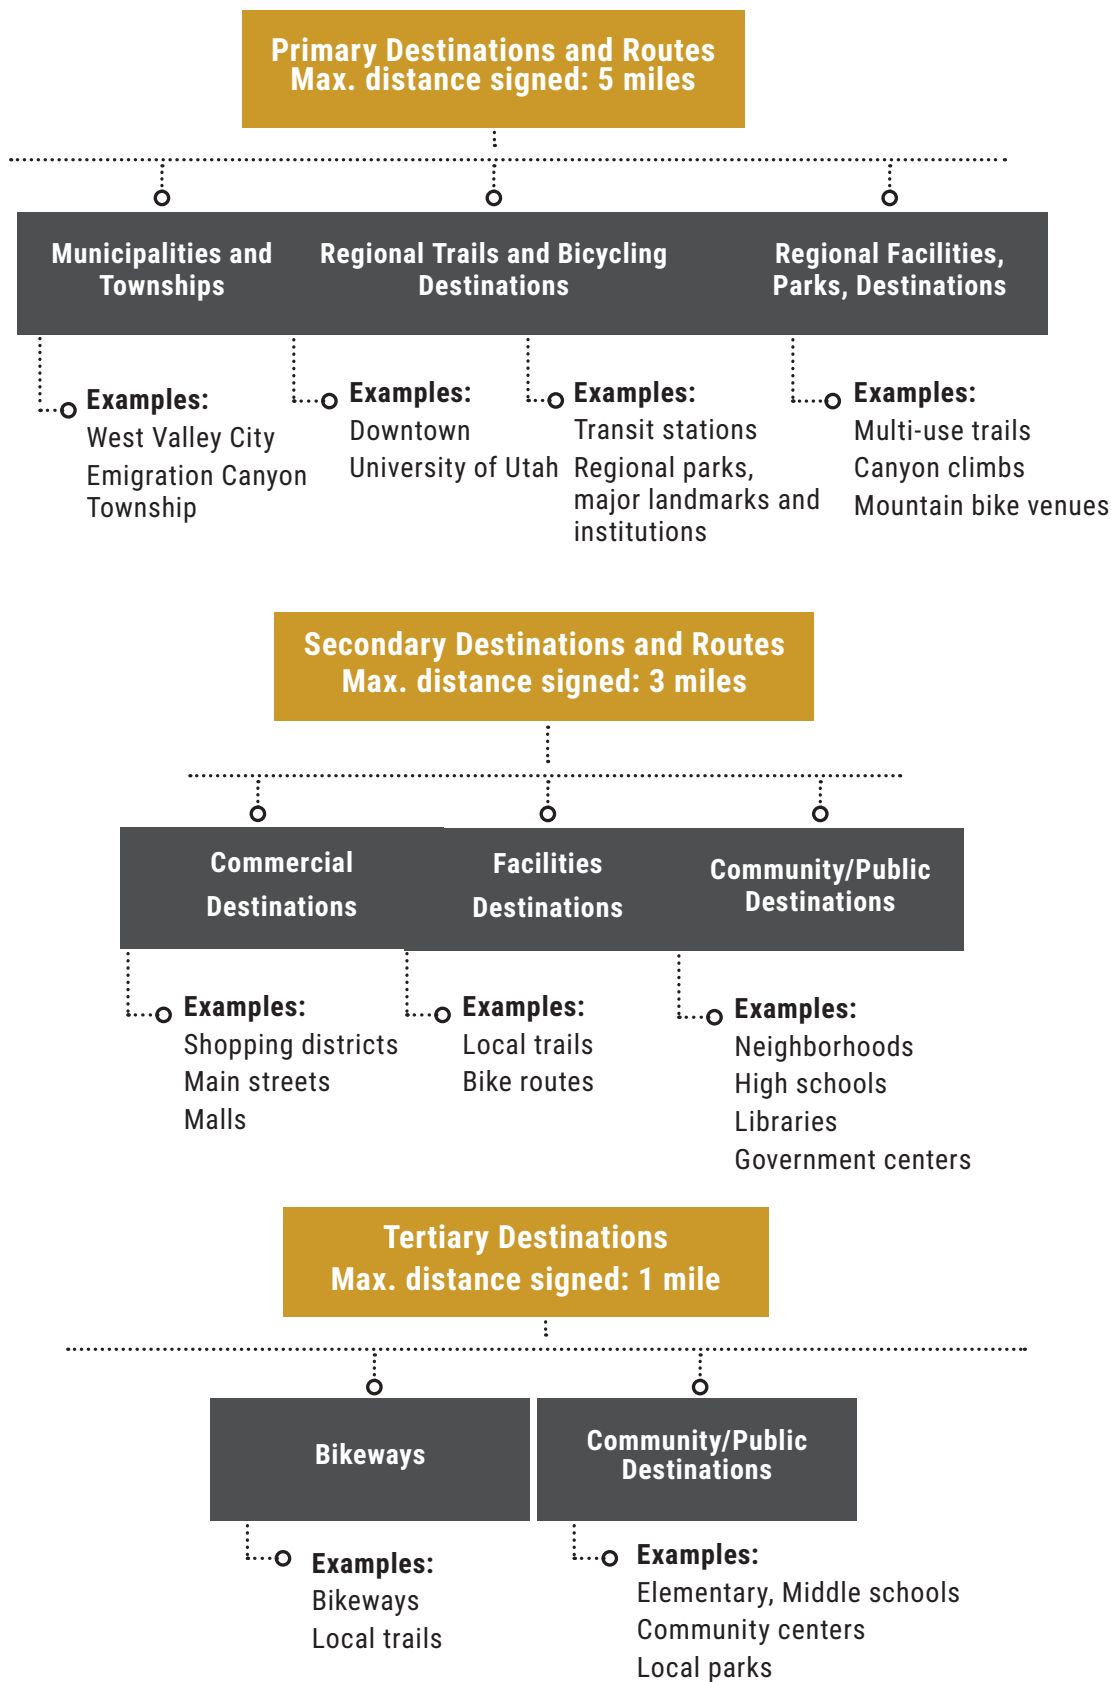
Primary Destinations and Routes
Max. distance signed: 5 miles

Municipalities and Townships

Regional Trails and Bicycling Destinations

Regional Facilities, Parks, Destinations

Examples:
West Valley City
Emigration Canyon Township

Examples:
Downtown
University of Utah

Examples:
Transit stations
Regional parks, major landmarks and institutions

Examples:
Multi-use trails
Canyon climbs
Mountain bike venues

Secondary Destinations and Routes
Max. distance signed: 3 miles

Commercial Destinations

Facilities Destinations

Community/Public Destinations

Examples:
Shopping districts
Main streets
Malls

Examples:
Local trails
Bike routes

Examples:
Neighborhoods
High schools
Libraries
Government centers

Tertiary Destinations
Max. distance signed: 1 mile

Bikeways

Community/Public Destinations

Examples:
Bikeways
Local trails

Examples:
Elementary, Middle schools
Community centers
Local parks